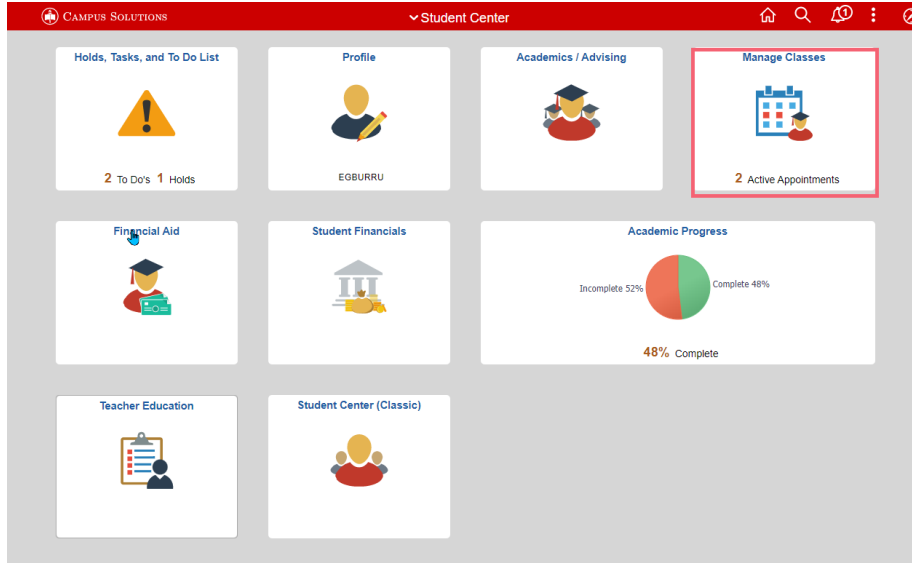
CAMPUS SOLUTIONS

Student Center

1

Holds, Tasks, and To Do List

2 To Do's 1 Holds

Profile

EGBURRU

Academics / Advising

Manage Classes

2 Active Appointments

Financial Aid

Student Financials

Academic Progress

Incomplete 52%

Complete 48%

48% Complete

Teacher Education

Student Center (Classic)